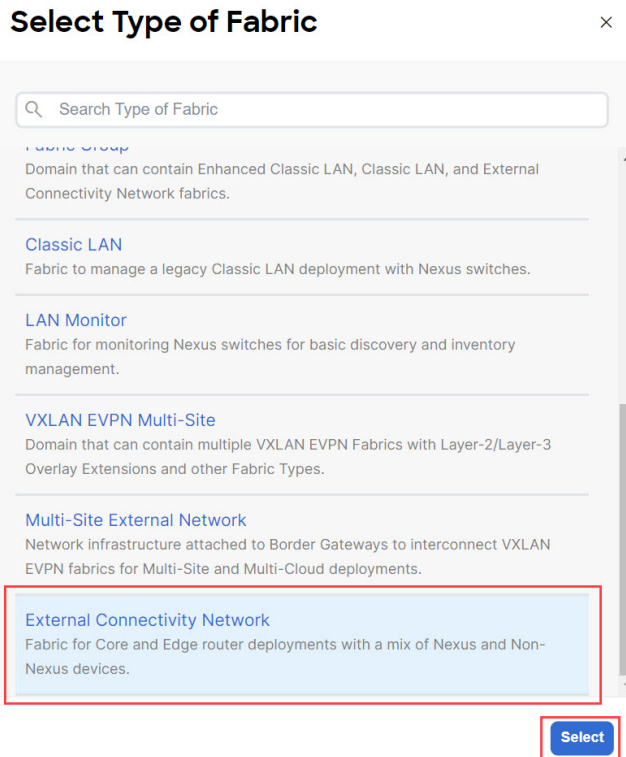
Select Type of Fabric

×

Search Type of Fabric

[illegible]

Domain that can contain Enhanced Classic LAN, Classic LAN, and External Connectivity Network fabrics.

Classic LAN

Fabric to manage a legacy Classic LAN deployment with Nexus switches.

LAN Monitor

Fabric for monitoring Nexus switches for basic discovery and inventory management.

VXLAN EVPN Multi-Site

Domain that can contain multiple VXLAN EVPN Fabrics with Layer-2/Layer-3 Overlay Extensions and other Fabric Types.

Multi-Site External Network

Network infrastructure attached to Border Gateways to interconnect VXLAN EVPN fabrics for Multi-Site and Multi-Cloud deployments.

External Connectivity Network

Fabric for Core and Edge router deployments with a mix of Nexus and Non-Nexus devices.

Select